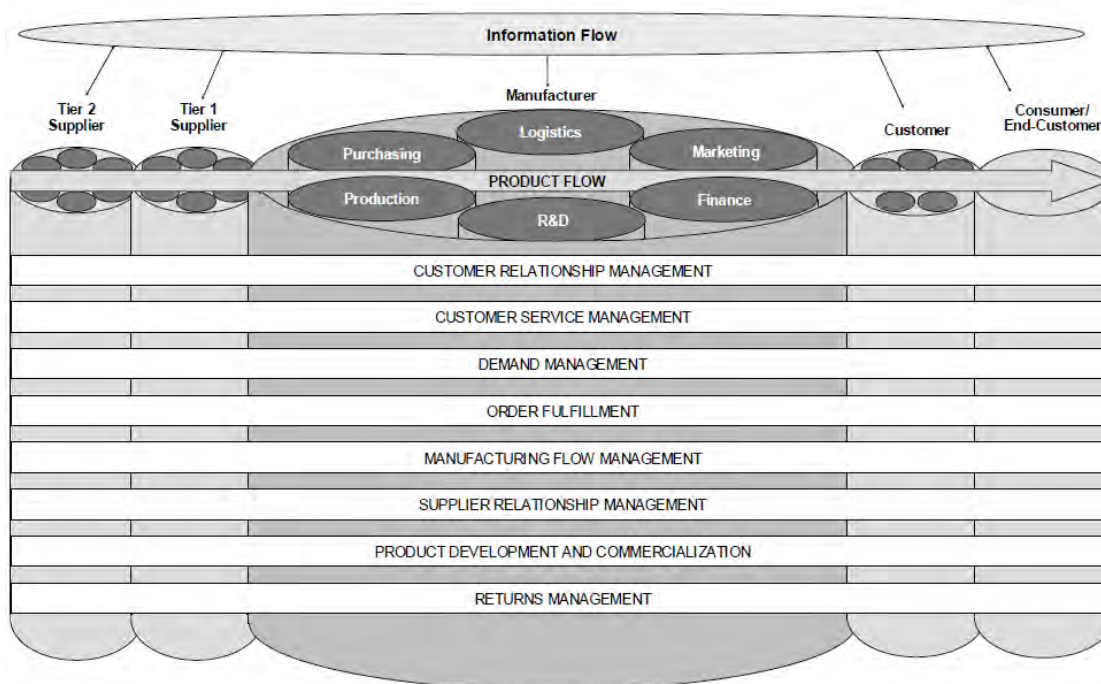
Information Flow

Tier 2 Supplier

Tier 1 Supplier

Manufacturer

Customer

Consumer/ End-Customer

Logistics

Purchasing

Marketing

PRODUCT FLOW

Production

Finance

R&D

CUSTOMER RELATIONSHIP MANAGEMENT

CUSTOMER SERVICE MANAGEMENT

DEMAND MANAGEMENT

ORDER FULFILLMENT

MANUFACTURING FLOW MANAGEMENT

SUPPLIER RELATIONSHIP MANAGEMENT

PRODUCT DEVELOPMENT AND COMMERCIALIZATION

RETURNS MANAGEMENT